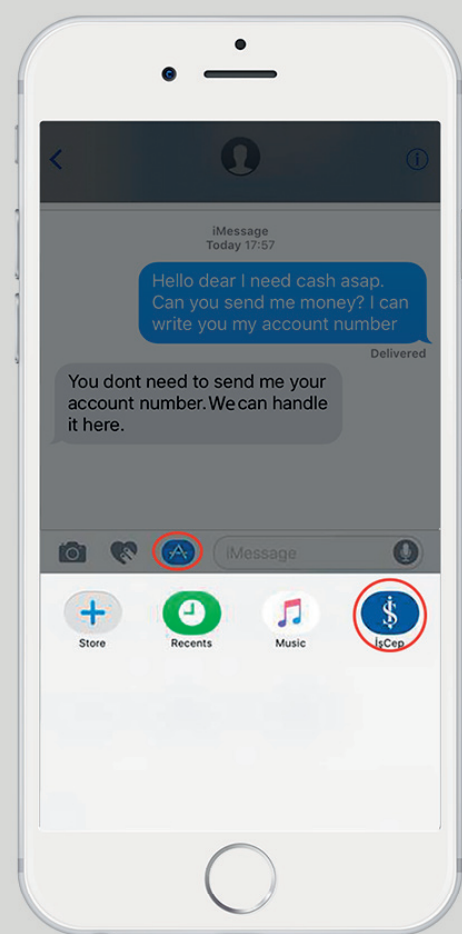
iMessage
Today 17:57

Hello dear I need cash asap. Can you send me money? I can write you my account number

Delivered

You dont need to send me your account number. We can handle it here.

iMessage

Store

Recents

Music

İşCep